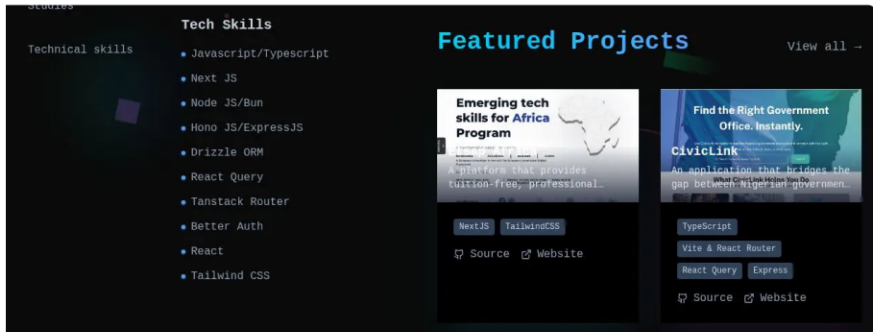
Studies

Technical skills

Tech Skills

- Javascript/Typescript
- Next JS
- Node JS/Bun
- Hono JS/ExpressJS
- Drizzle ORM
- React Query
- Tanstack Router
- Better Auth
- React
- Tailwind CSS

Featured Projects

View all →

Emerging tech skills for Africa Program

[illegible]

A platform that provides tuition-free, professional…

NextJS TailwindCSS

Source Website

Find the Right Government Office. Instantly.

CivicLink

What CivicLink Helps You Do

An application that bridges the gap between Nigerian governmen…

TypeScript

Vite & React Router

React Query Express

Source Website